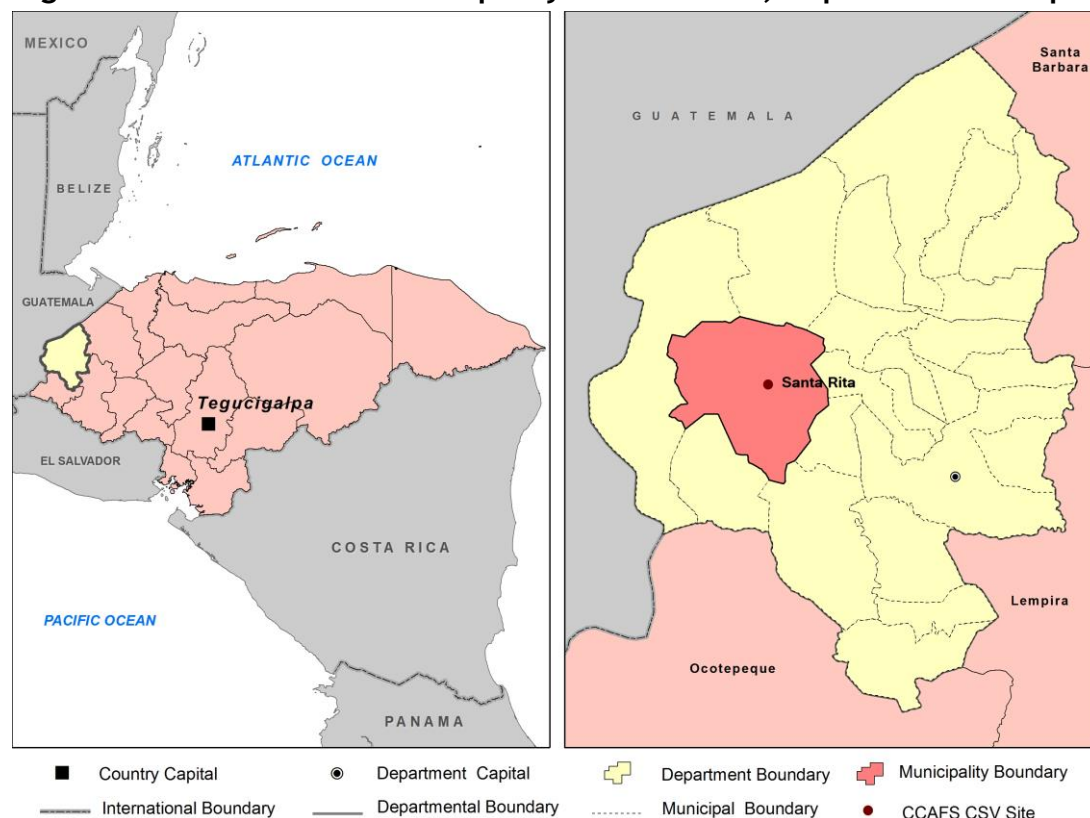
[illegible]

MEXICO

ATLANTIC OCEAN

BELIZE

GUATEMALA

Tegucigalpa

EL SALVADOR

COSTA RICA

PACIFIC OCEAN

PANAMA

GUATEMALA

Santa Barbara

Santa Rita

Lempira

Ocotepeque

Country Capital
Department Capital
Department Boundary
Municipality Boundary
International Boundary
Departmental Boundary
Municipal Boundary
CCAFS CSV Site